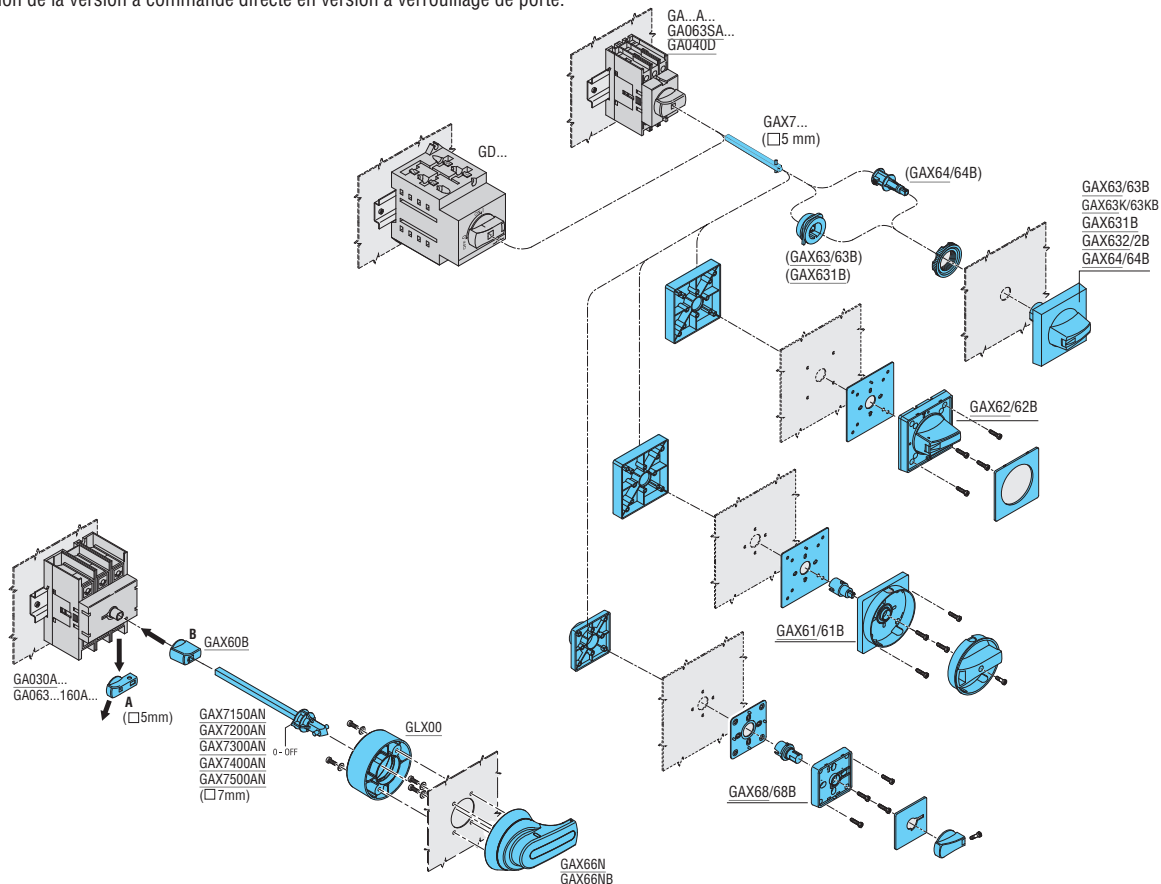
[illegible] de la version à commande directe en version à verrouillage de porte.

GA...A...
GA063SA...
GA040D

GAX7...
(□5 mm)

GD...

(GAX64/64B)

GAX63/63B
GAX63K/63KB
GAX631B
GAX632/2B
GAX64/64B

(GAX63/63B)
(GAX631B)

GAX62/62B

GAX61/61B

GAX68/68B

B
GAX60B

GA030A...
GA063...160A...

A
(□5mm)

GAX7150AN
GAX7200AN
GAX7300AN
GAX7400AN
GAX7500AN
(□7mm)

0 - OFF

GLX00

GAX66N
GAX66NB